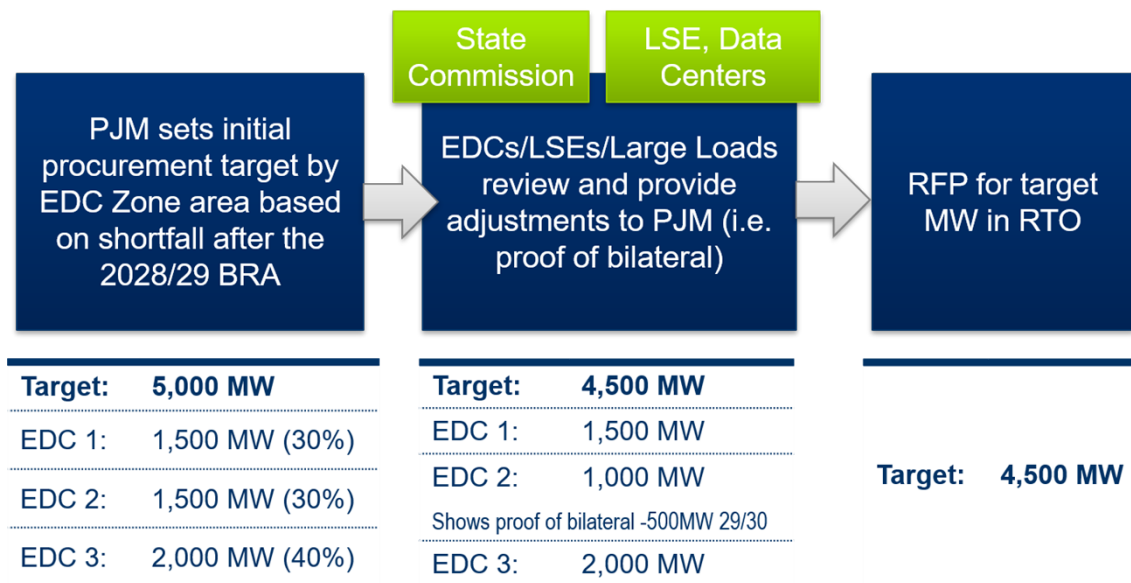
State Commission

LSE, Data Centers

PJM sets initial procurement target by EDC Zone area based on shortfall after the 2028/29 BRA

EDCs/LSEs/Large Loads review and provide adjustments to PJM (i.e. proof of bilateral)

RFP for target MW in RTO

Target: 5,000 MW
EDC 1: 1,500 MW (30%)
EDC 2: 1,500 MW (30%)
EDC 3: 2,000 MW (40%)

Target: 4,500 MW
EDC 1: 1,500 MW
EDC 2: 1,000 MW
Shows proof of bilateral -500MW 29/30
EDC 3: 2,000 MW

Target: 4,500 MW